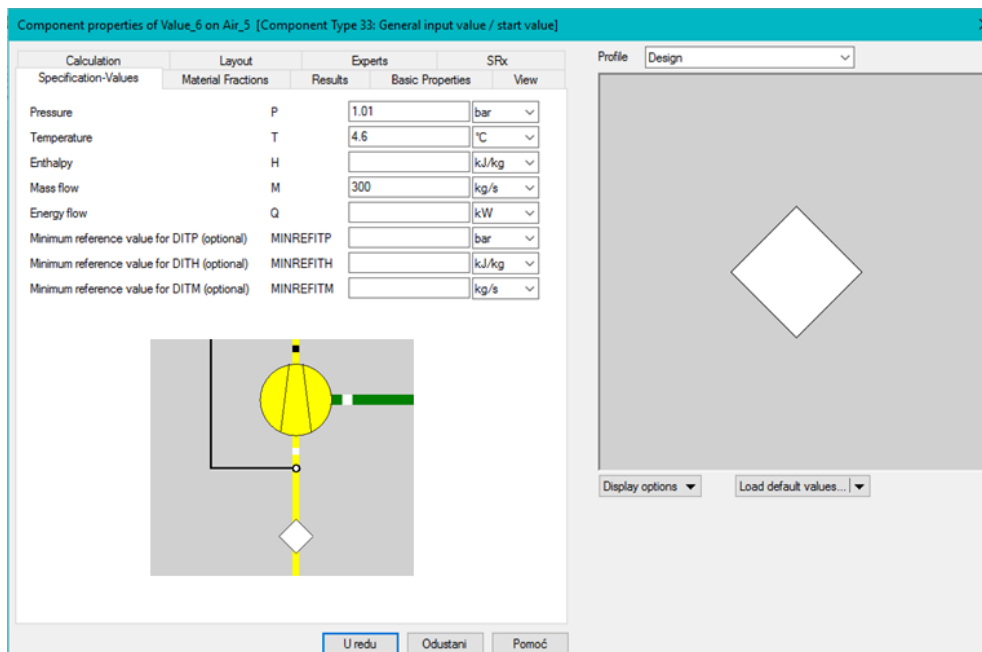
Component properties of Value_6 on Air_5 [Component Type 33: General input value / start value]

Calculation | Layout | Experts | SRx
Specification-Values | Material Fractions | Results | Basic Properties | View

| | | | |
|---|---|---|---|
| Pressure | P | 1.01 | bar |
| Temperature | T | 4.6 | °C |
| Enthalpy | H | | kJ/kg |
| Mass flow | M | 300 | kg/s |
| Energy flow | Q | | kW |
| Minimum reference value for DITP (optional) | MINREFITP | | bar |
| Minimum reference value for DITH (optional) | MINREFITH | | kJ/kg |
| Minimum reference value for DITM (optional) | MINREFITM | | kg/s |

Profile Design

Display options

Load default values...

U redu Odustani Pomoć